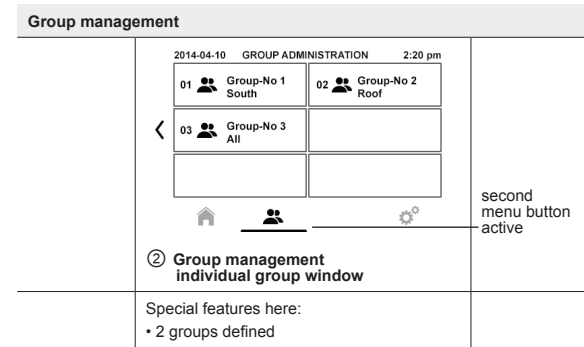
Group management

2014-04-10 GROUP ADMINISTRATION 2:20 pm

01 Group-No 1 South

02 Group-No 2 Roof

03 Group-No 3 All

second menu button active

② Group management individual group window

Special features here:

• 2 groups defined